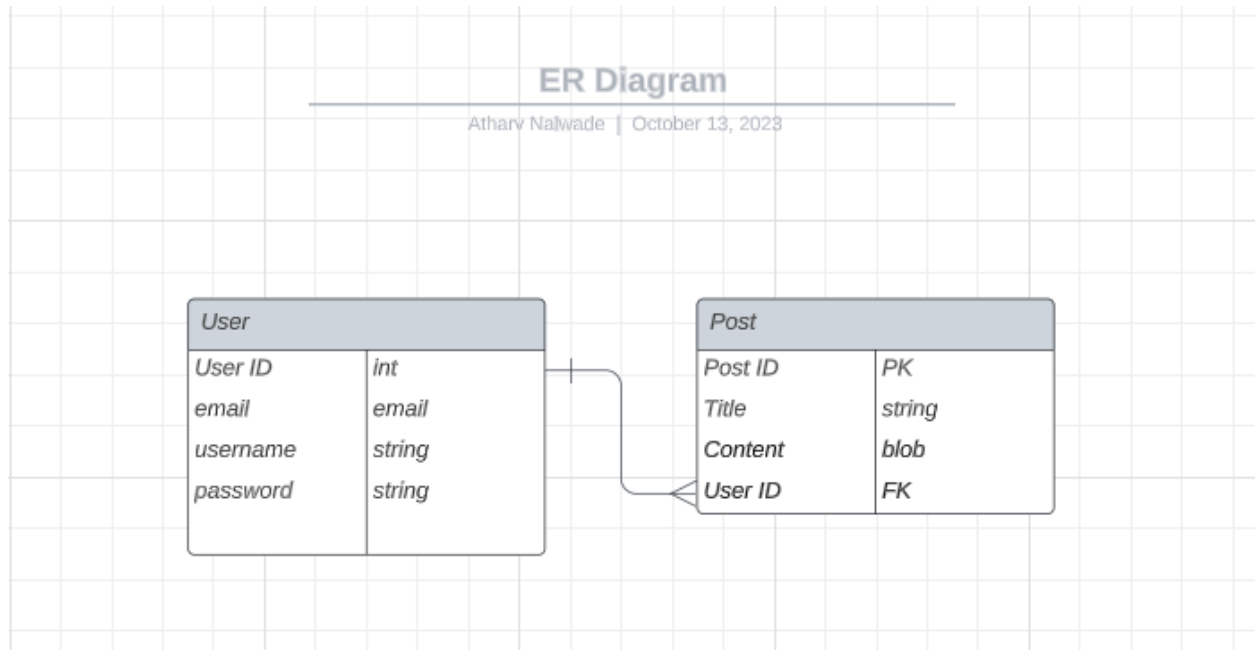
ER Diagram

Atharv Nalwade | October 13, 2023

| User | |
|---|---|
| User ID | int |
| email | email |
| username | string |
| password | string |

| Post | |
|---|---|
| Post ID | PK |
| Title | string |
| Content | blob |
| User ID | FK |